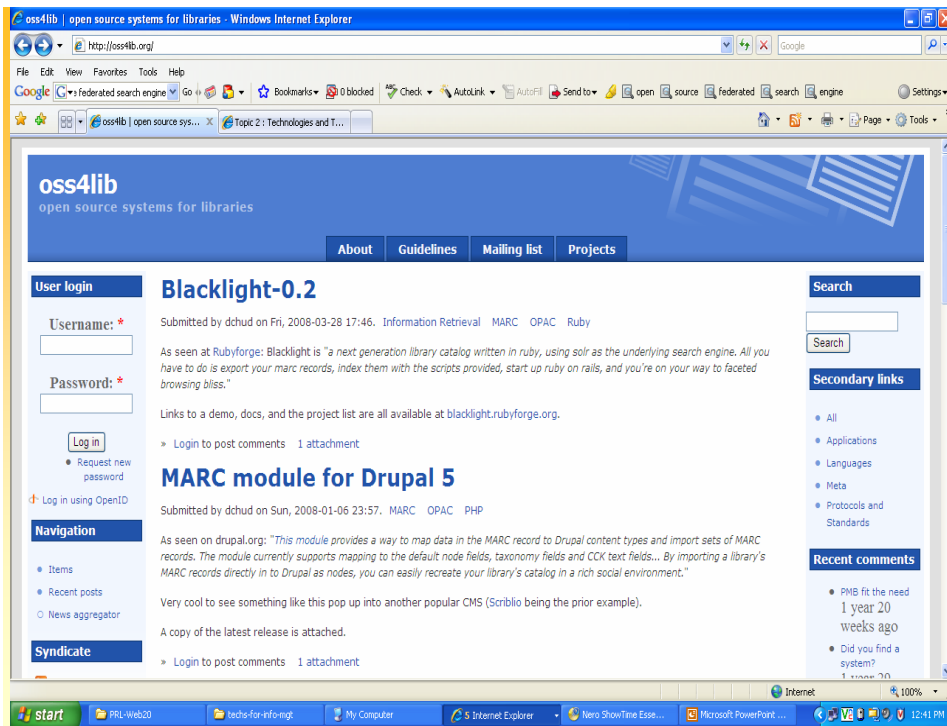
oss4lib | open source systems for libraries - Windows Internet Explorer

http://oss4lib.org/

Google

File Edit View Favorites Tools Help

Google federated search engine Go Bookmarks 0 blocked Check AutoLink AutoFill Send to open source federated search engine Settings

oss4lib | open source sys... Topic 2 : Technologies and T...

Page Tools

oss4lib
open source systems for libraries

About Guidelines Mailing list Projects

User login

Username: *

Password: *

Log in

Request new password

Log in using OpenID

Navigation

Items
Recent posts
News aggregator

Syndicate

Blacklight-0.2

Submitted by dchud on Fri, 2008-03-28 17:46. Information Retrieval MARC OPAC Ruby

As seen at Rubyforge: Blacklight is "a next generation library catalog written in ruby, using solr as the underlying search engine. All you have to do is export your marc records, index them with the scripts provided, start up ruby on rails, and you're on your way to faceted browsing bliss."

Links to a demo, docs, and the project list are all available at blacklight.rubyforge.org.

» Login to post comments 1 attachment

MARC module for Drupal 5

Submitted by dchud on Sun, 2008-01-06 23:57. MARC OPAC PHP

As seen on drupal.org: "This module provides a way to map data in the MARC record to Drupal content types and import sets of MARC records. The module currently supports mapping to the default node fields, taxonomy fields and CCK text fields... By importing a library's MARC records directly in to Drupal as nodes, you can easily recreate your library's catalog in a rich social environment."

Very cool to see something like this pop up into another popular CMS (Scriblio being the prior example).

A copy of the latest release is attached.

» Login to post comments 1 attachment

Search

Search

Secondary links

All
Applications
Languages
Meta
Protocols and Standards

Recent comments

PMB fit the need
1 year 20 weeks ago

Did you find a system?
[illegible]

Internet 100%

start PRL-Web20 techs-for-info-mgt My Computer 5 Internet Explorer Nero ShowTime Esse... Microsoft PowerPoint ... 12:41 PM